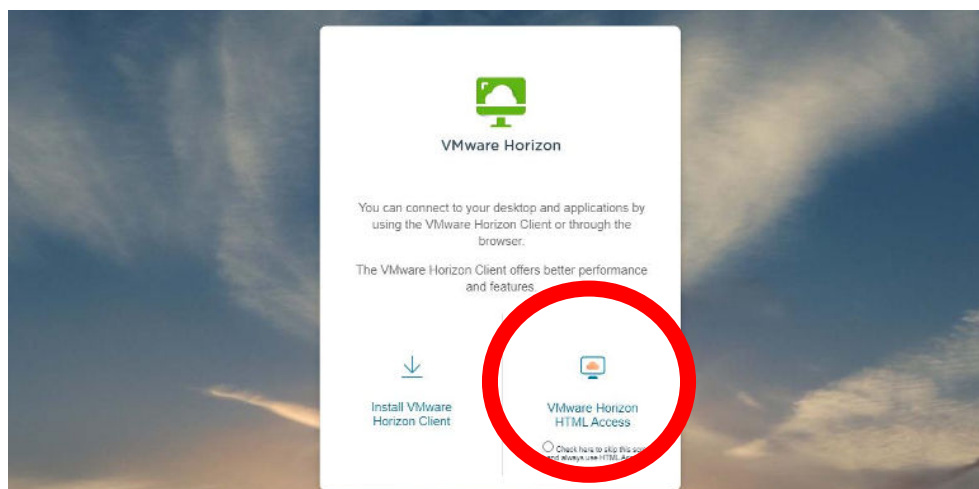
VMware Horizon

You can connect to your desktop and applications by using the VMware Horizon Client or through the browser.

The VMware Horizon Client offers better performance and features

Install VMware Horizon Client

VMware Horizon HTML Access

Check here to skip this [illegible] and always use HTML A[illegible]